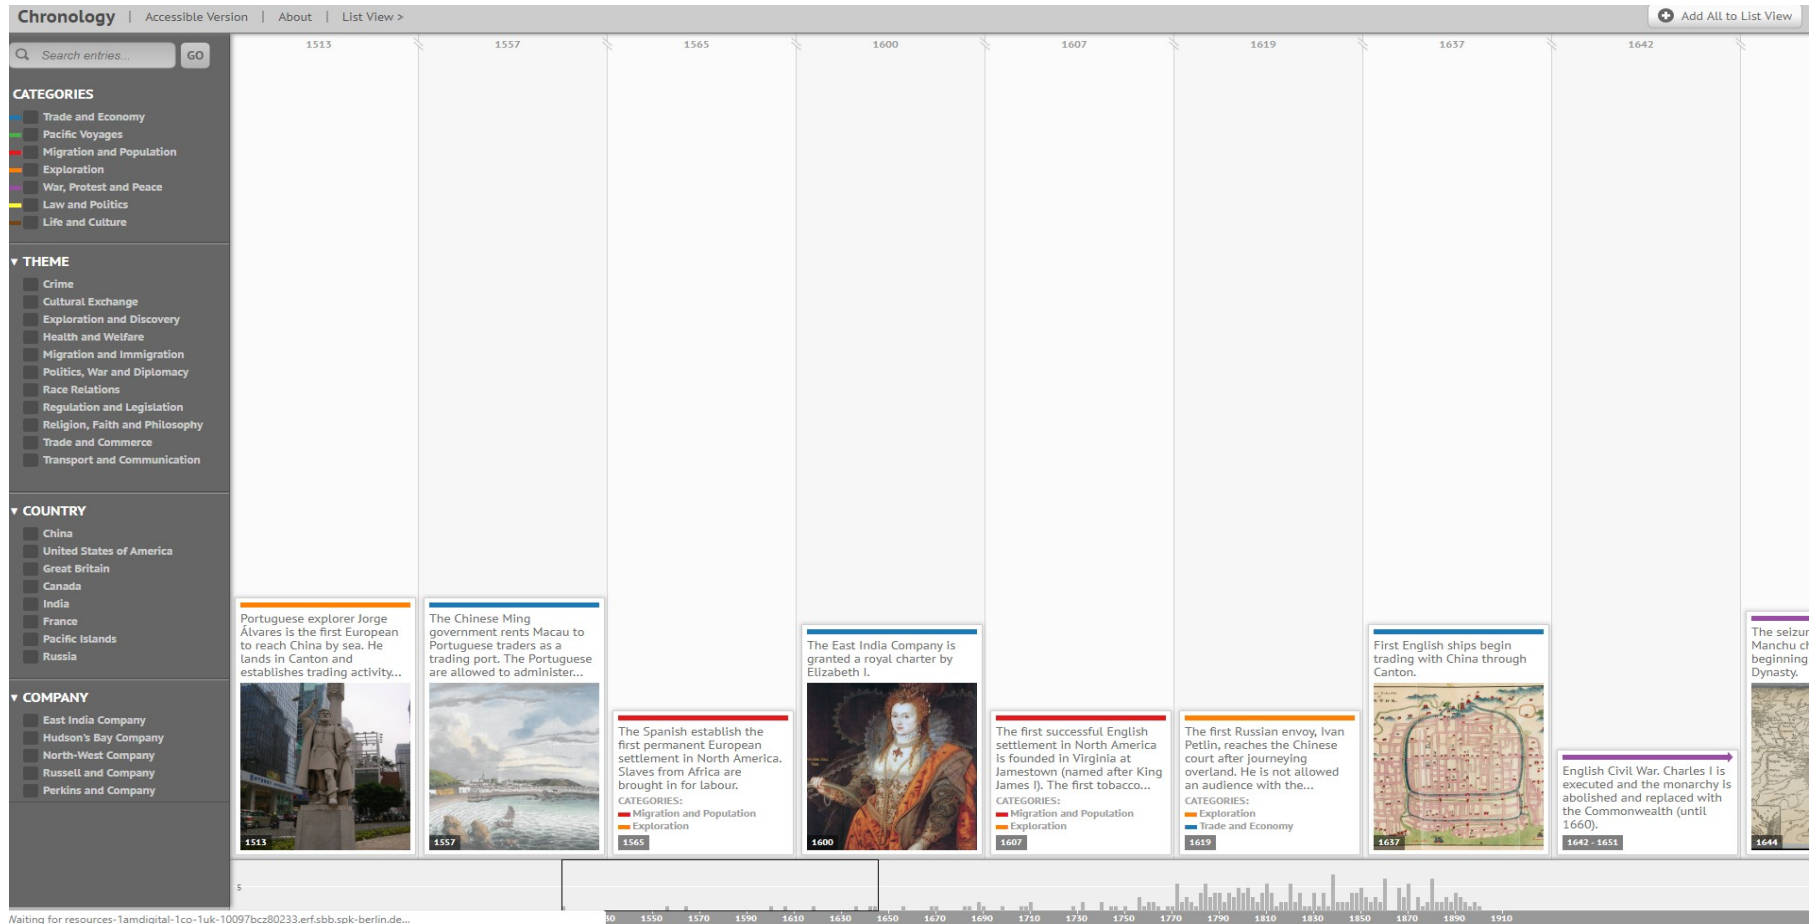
Chronology | Accessible Version | About | List View >

Add All to List View

Search entries... GO

CATEGORIES
Trade and Economy
Pacific Voyages
Migration and Population
Exploration
War, Protest and Peace
Law and Politics
Life and Culture

THEME
Crime
Cultural Exchange
Exploration and Discovery
Health and Welfare
Migration and Immigration
Politics, War and Diplomacy
Race Relations
Regulation and Legislation
Religion, Faith and Philosophy
Trade and Commerce
Transport and Communication

COUNTRY
China
United States of America
Great Britain
Canada
India
France
Pacific Islands
Russia

COMPANY
East India Company
Hudson's Bay Company
North-West Company
Russell and Company
Perkins and Company

1513 1557 1565 1600 1607 1619 1637 1642

Portuguese explorer Jorge Álvares is the first European to reach China by sea. He lands in Canton and establishes trading activity...
1513

The Chinese Ming government rents Macau to Portuguese traders as a trading port. The Portuguese are allowed to administer...
1557

The Spanish establish the first permanent European settlement in North America. Slaves from Africa are brought in for labour.
CATEGORIES:
Migration and Population
Exploration
1565

The East India Company is granted a royal charter by Elizabeth I.
1600

The first successful English settlement in North America is founded in Virginia at Jamestown (named after King James I). The first tobacco...
CATEGORIES:
Migration and Population
Exploration
1607

The first Russian envoy, Ivan Petlin, reaches the Chinese court after journeying overland. He is not allowed an audience with the...
CATEGORIES:
Exploration
Trade and Economy
1619

First English ships begin trading with China through Canton.
1637

English Civil War. Charles I is executed and the monarchy is abolished and replaced with the Commonwealth (until 1660).
1642 - 1651

The seizur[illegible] Manchu c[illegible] beginning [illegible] Dynasty.
1644

5

Waiting for resources-1amdigital-1co-1uk-10097bcz80233.erf.sbb.spk-berlin.de...

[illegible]30 1550 1570 1590 1610 1630 1650 1670 1690 1710 1730 1750 1770 1790 1810 1830 1850 1870 1890 1910